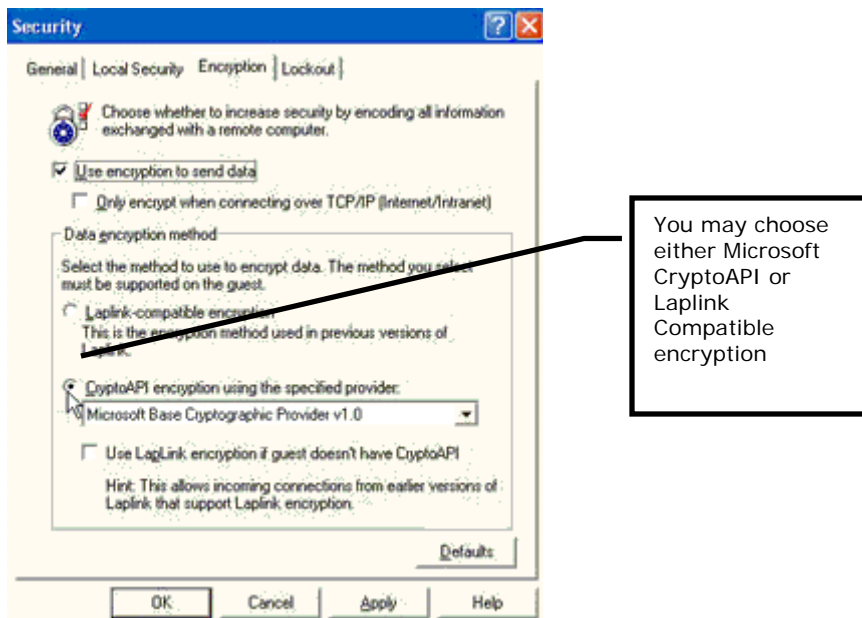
Security

General | Local Security | Encryption | Lockout

Choose whether to increase security by encoding all information exchanged with a remote computer.

Use encryption to send data

Only encrypt when connecting over TCP/IP (Internet/Intranet)

Data encryption method

Select the method to use to encrypt data. The method you select must be supported on the guest.

Laplink-compatible encryption
This is the encryption method used in previous versions of Laplink.

CryptoAPI encryption using the specified provider:

Microsoft Base Cryptographic Provider v1.0

Use LapLink encryption if guest doesn't have CryptoAPI

Hint: This allows incoming connections from earlier versions of Laplink that support Laplink encryption.

Defaults

OK | Cancel | Apply | Help

You may choose either Microsoft CryptoAPI or Laplink Compatible encryption